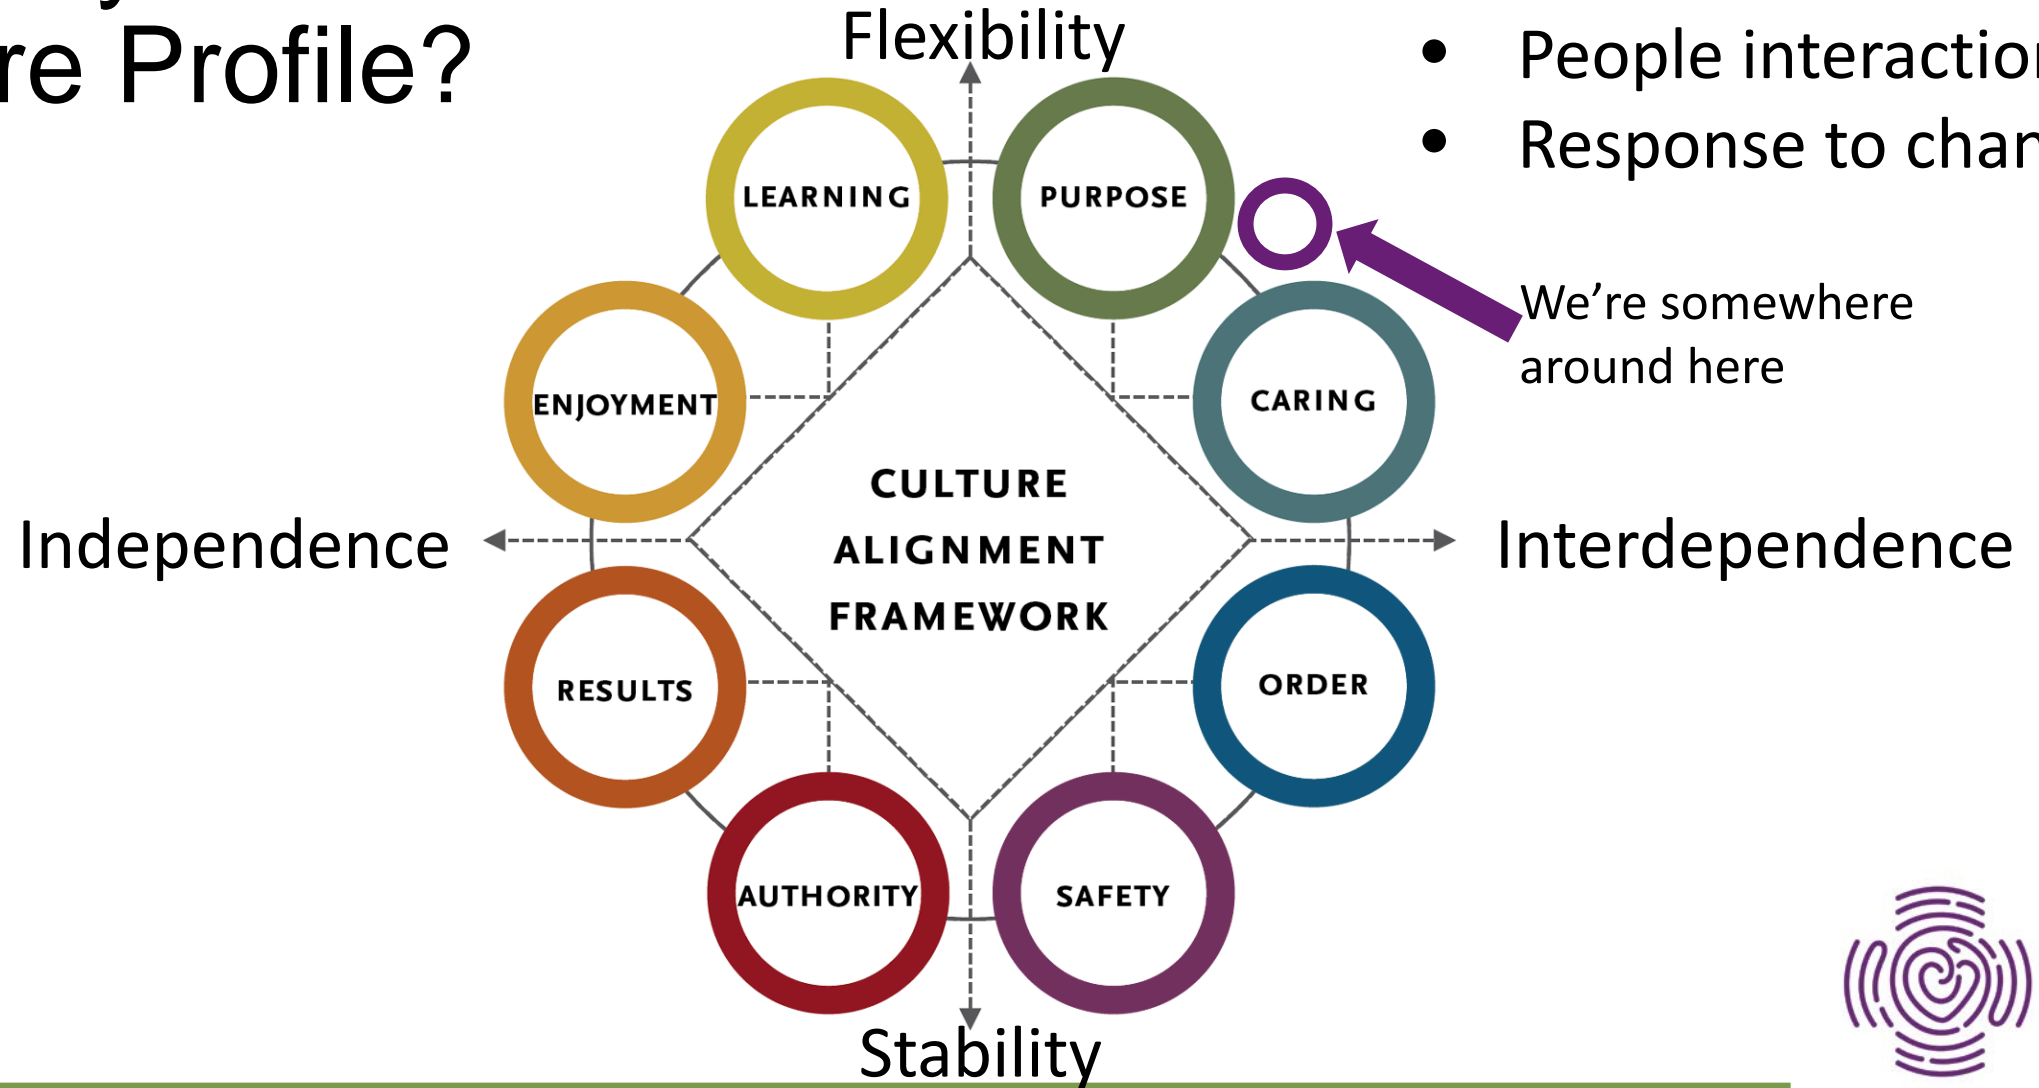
re Profile?

Flexibility

- People interactio
- Response to char

LEARNING

PURPOSE

We're somewhere around here

ENJOYMENT

CARING

CULTURE ALIGNMENT FRAMEWORK

Independence

Interdependence

RESULTS

ORDER

AUTHORITY

SAFETY

Stability